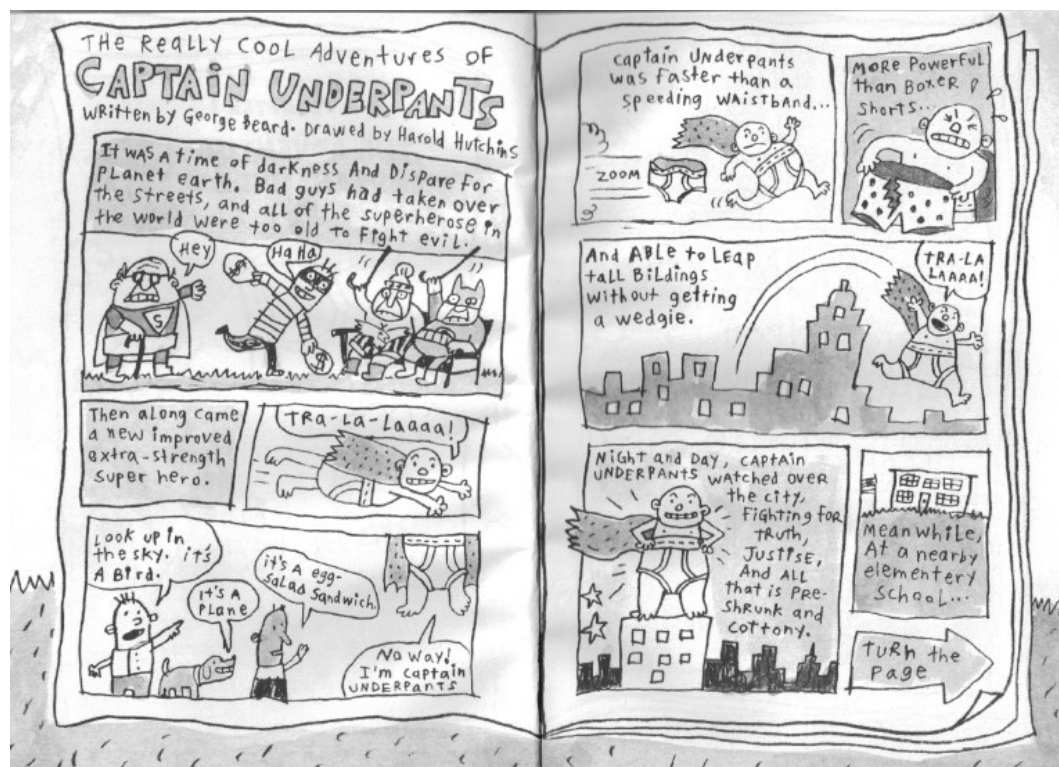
THE REally COOL Adventures OF
CAPTAIN UNDERPANTS
WRitten by George Beard. Drawed by Harold Hutchins

It WAS A time of darkness And DiSpare For PLanet earth. Bad guys had taken over the Streets, and all of the superherose in the world were too old to Fight evil.

HEY

HaHa

Then along came a new improved extra-strength super hero.

TRa-La-Laaaa!

Look up in the sky. it's A Bird.

it's A PLane

it's A egg-SaLad Sandwich.

No way! I'm captain UNDERPANTS

captain Underpants was Faster than a speeding WAISTBAND...

ZOOM

MORE POWERFUL than BOXER Shorts...

And ABLE to LEAP tall BiLdings without getting a wedgie.

TRA-LA LAAAA!

NiGHT and DAY, CAPTAIN UNDERPANTS watched over the city, Fighting for tRuth, JustiSE, And ALL that is PRE-Shrunk and cottony.

MeanWhiLe, At a nearby elementery School...

TuRN the Page